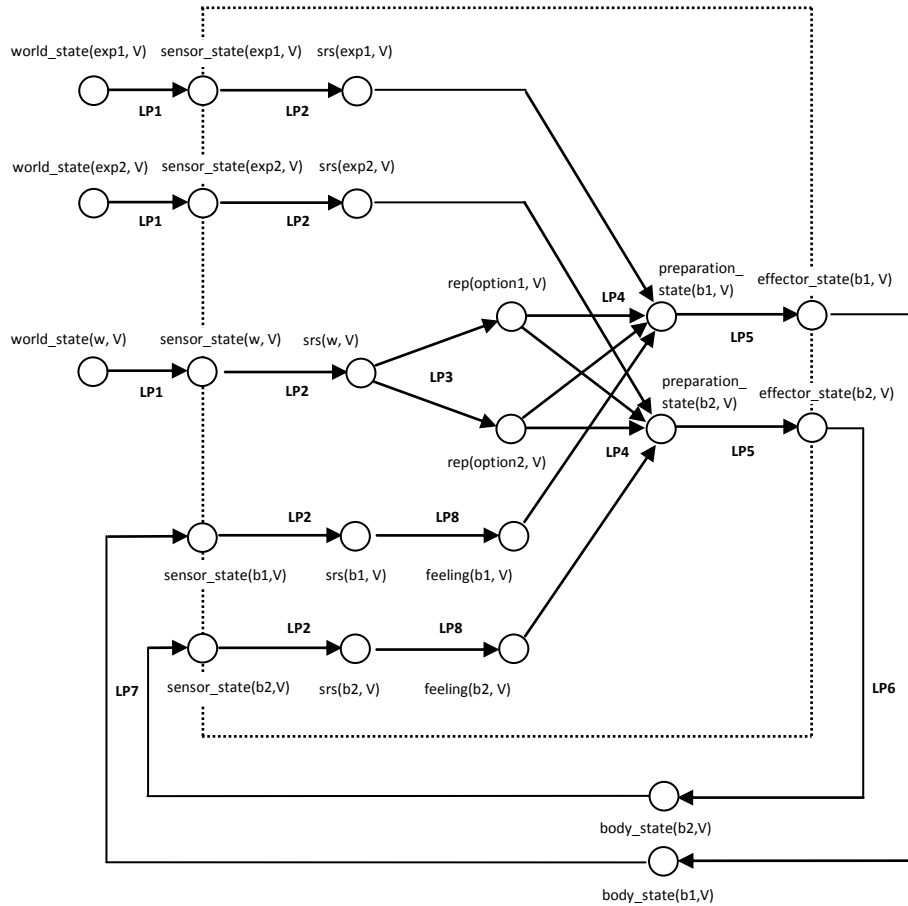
world_state(exp1, V) sensor_state(exp1, V) srs(exp1, V)

LP1 LP2

world_state(exp2, V) sensor_state(exp2, V) srs(exp2, V)

LP1 LP2

rep(option1, V)

preparation_ state(b1, V) effector_state(b1, V)

LP4

world_state(w, V) sensor_state(w, V) srs(w, V)

LP5

LP3

LP1 LP2

preparation_ state(b2, V) effector_state(b2, V)

LP4 LP5

rep(option2, V)

LP2 LP8

sensor_state(b1,V) srs(b1, V) feeling(b1, V)

LP2 LP8

LP7 sensor_state(b2,V) srs(b2, V) feeling(b2, V)

LP6

body_state(b2,V)

body_state(b1,V)